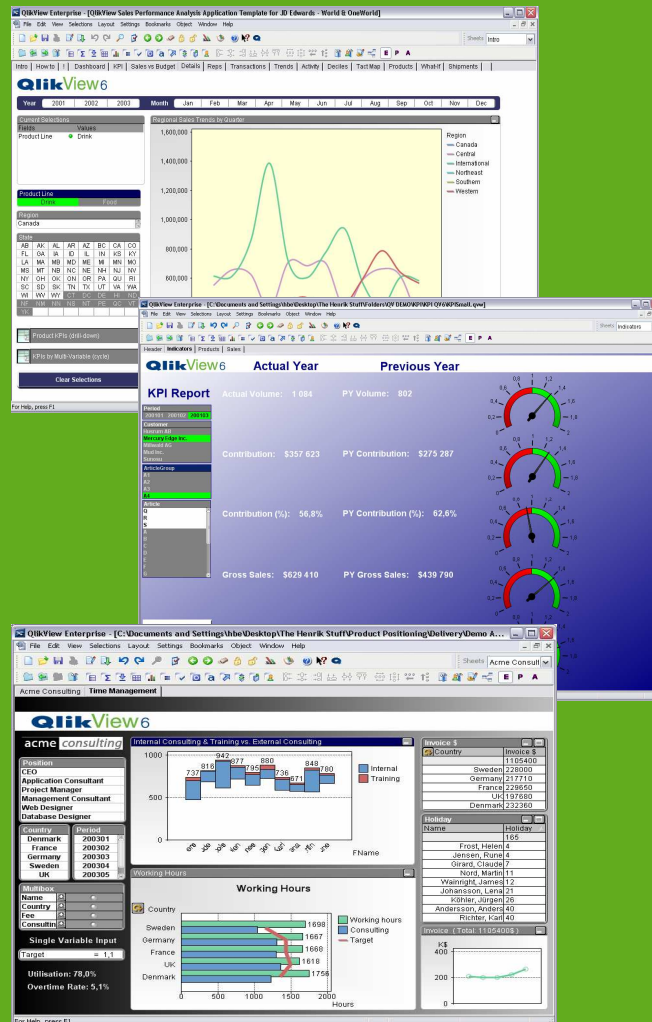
QlikView Enterprise - [QlikView Sales Performance Analysis Application Template for JD Edwards - World & OneWorld]

File Edit View Selections Layout Settings Bookmarks Object Window Help

Sheets Intro

Intro | How to | ! | Dashboard | KPI | Sales vs Budget | Details | Reps | Transactions | Trends | Activity | Deciles | Tact Map | Products | What-If | Shipments

QlikView6

Year 2001 2002 2003 Month Jan Feb Mar Apr May Jun Jul Aug Sep Oct Nov Dec

Current Selections
Fields Values
Product Line Drink

Product Line
Drink Food

Region
Canada

State
AB AK AL AR AZ BC CA CO
FL GA IA ID IL IN KS KY
LA MA MB MD ME MI MN MO
MS MT NB NC NE NH NJ NV
NY OH OK ON OR PA QU RI
SC SD SK TN TX UT VA WA
WI WV WY

Product KPIs (drill-down)

KPIs by Multi-Variable (cycle)

Clear Selections

For Help, press F1

Regional Sales Trends by Quarter
1,600,000
1,400,000
1,200,000
1,000,000
800,000
600,000

Region
Canada
Central
International
Northeast
Southern
Western

QlikView Enterprise - [C:\Documents and Settings\hbe\Desktop\The Henrik Stuff\Folders\QV DEMO\KPI QV6\KPISmall.qvw]

File Edit View Selections Layout Settings Bookmarks Object Window Help

Sheets Indicators

Header Indicators Products Sales

KPI Report

Actual Year

Previous Year

Period
200101 200102 200103

Customer
Nisoram AB
Mercury Edge Inc.
Willwald AG
Mod Inc.
Saterna

ArticleGroup
A1
A2
A3
A4

Article
Q
R
S

Actual Volume: 1 084
PY Volume: 802

Contribution: $357 623
PY Contribution: $275 287

Contribution (%): 56,8%
PY Contribution (%): 62,6%

Gross Sales: $629 410
PY Gross Sales: $439 790

0,8 1 1,2
0,6 1,4
0,4 1,6
0,2 1,8
0 2

QlikView Enterprise - [C:\Documents and Settings\hbe\Desktop\The Henrik Stuff\Product Positioning\Delivery\Demo A...

File Edit View Selections Layout Settings Bookmarks Object Window Help

Sheets Acme Consult

Acme Consulting | Time Management

QlikView6

acme consulting

Position
CEO
Application Consultant
Project Manager
Management Consultant
Web Designer
Database Designer

Country
Denmark
France
Germany
Sweden
UK

Period
200301
200302
200303
200304
200305

Multibox
Name
Country
Fee
Consultin

Single Variable Input
Target = 1,1

Utilisation: 78,0%
Overtime Rate: 5,1%

Internal Consulting & Training vs. External Consulting
1000
500
0
737 816 942 877 795 880 736 671 848 780
Internal
Training
FName

Working Hours
Working Hours
Country
Sweden
Germany
France
UK
Denmark
1698
1667
1666
1618
1756
0 500 1000 1500 2000
Hours
Working hours
Consulting
Target

Invoice $
| Country | Invoice $ |
|---|---|
| | 1105400 |
| Sweden | 228000 |
| Germany | 217710 |
| France | 229650 |
| UK | 197680 |
| Denmark | 232360 |

Holiday
| Name | Holiday |
|---|---|
| | 165 |
| Frost, Helen | 4 |
| Jensen, Rune | 4 |
| Girard, Claude | 7 |
| Nord, Martin | 11 |
| Wainright, James | 12 |
| Johansson, Lena | 21 |
| Köhler, Jürgen | 26 |
| Andersson, Anders | 40 |
| Richter, Karl | 40 |

Invoice ( Total: 1105400$ )
K$
400
200
0

For Help, press F1